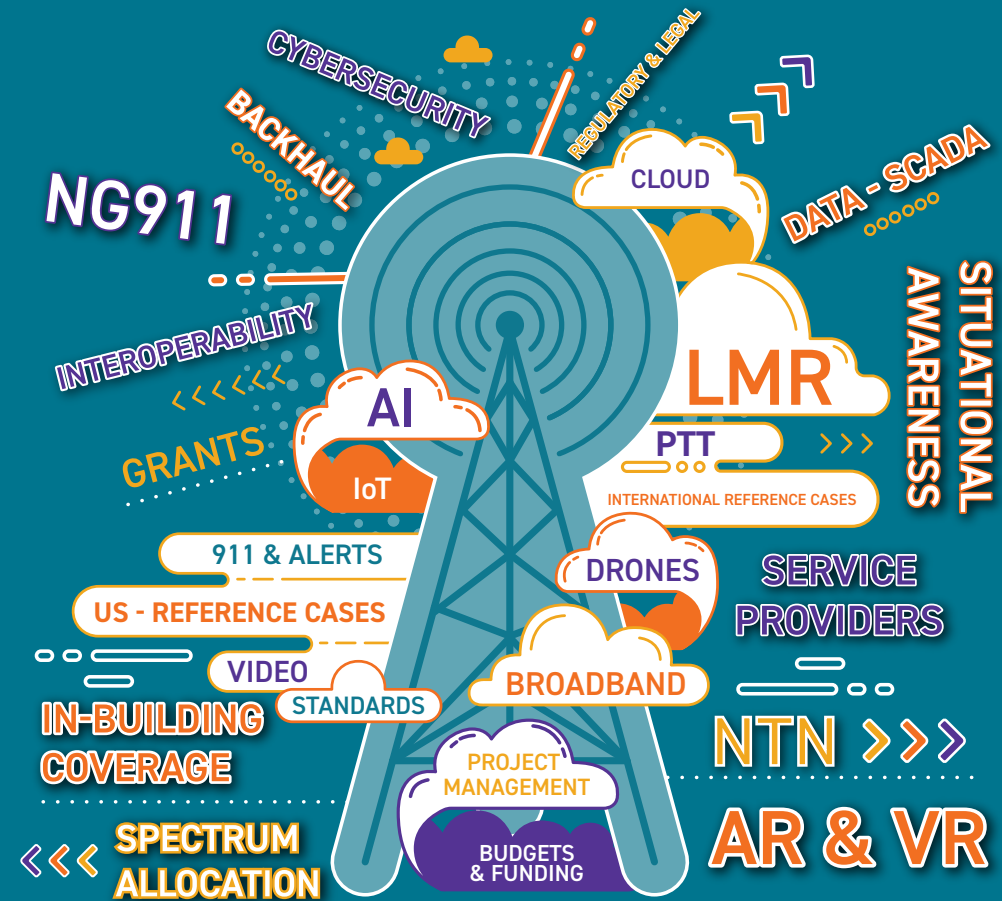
CYBERSECURITY

REGULATORY & LEGAL

BACKHAUL

NG911

CLOUD

DATA - SCADA

SITUATIONAL AWARENESS

INTEROPERABILITY

LMR

AI

PTT

GRANTS

IoT

INTERNATIONAL REFERENCE CASES

911 & ALERTS

DRONES

SERVICE PROVIDERS

US - REFERENCE CASES

VIDEO

STANDARDS

BROADBAND

IN-BUILDING COVERAGE

NTN

PROJECT MANAGEMENT

BUDGETS & FUNDING

SPECTRUM ALLOCATION

AR & VR